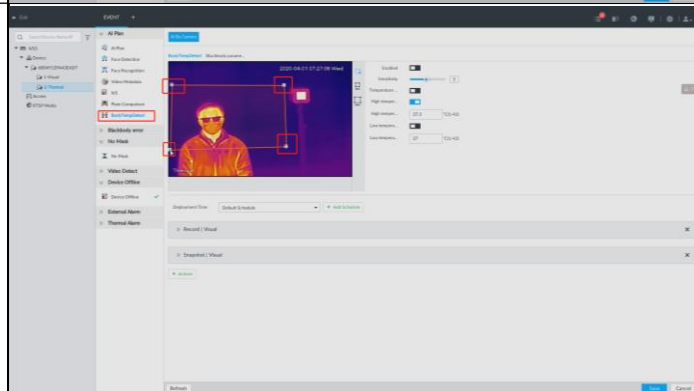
EVENT +

AI Plan

AI Plan
Face Detection
Face Recognition
Video Metadata
IVS
Plate Comparison
BodyTempDetect

Blackbody error
No Mask
No Mask
Video Detect
Device Offline
Device Offline
External Alarm
Thermal Alarm

2020-04-21 07:27:09 Wed

Enabled
Sensitivity
Temperature
High tempe...
High tempe...
Low tempe...
Low tempe...
37.3
37

Deployment Time
Default Schedule
+ Add Schedule

Record | Visual
Snapshot | Visual
+ Action

Refresh
Save
Cancel